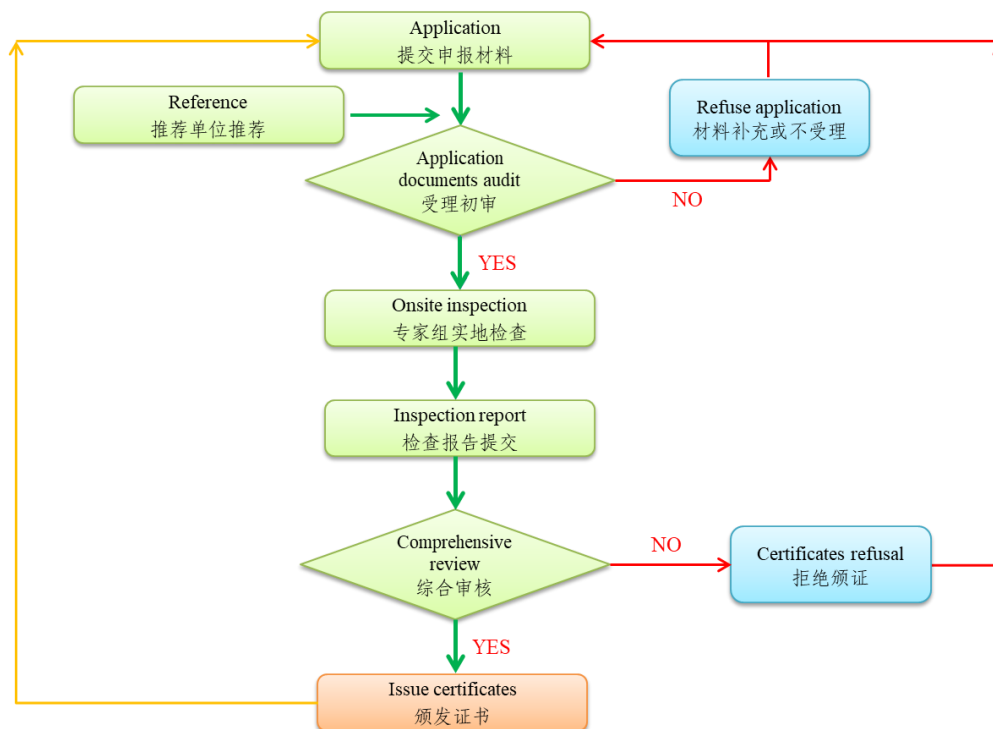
Application
提交申报材料

Reference
推荐单位推荐

Refuse application
材料补充或不受理

Application documents audit
受理初审

NO

YES

Onsite inspection
专家组实地检查

Inspection report
检查报告提交

Comprehensive review
综合审核

NO

Certificates refusal
拒绝颁证

YES

Issue certificates
颁发证书